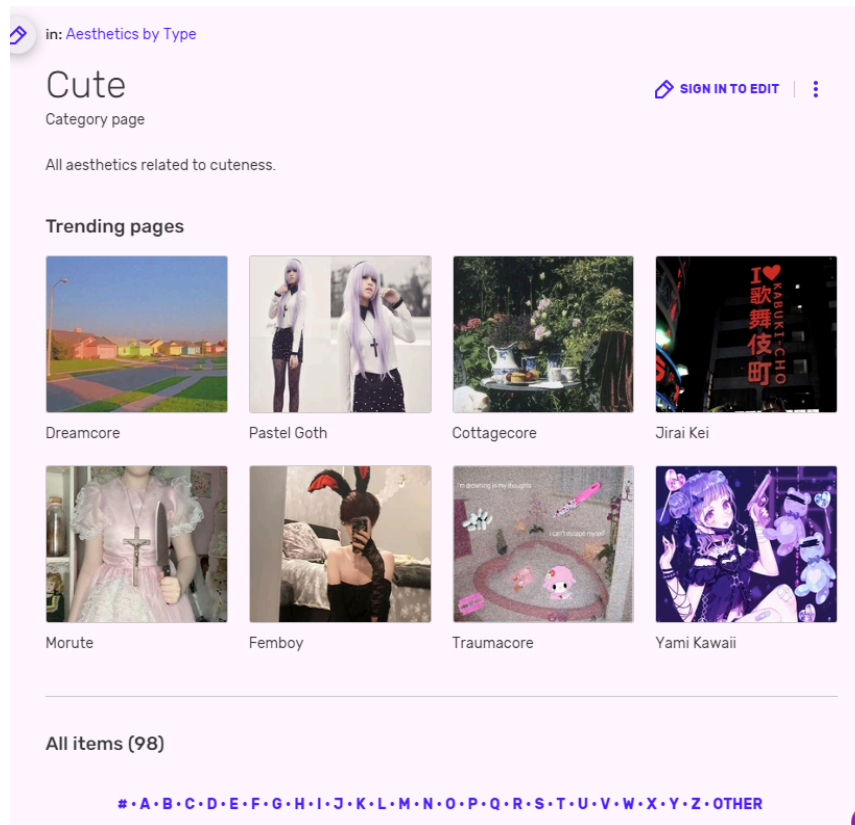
in: Aesthetics by Type

Cute

Category page

SIGN IN TO EDIT

All aesthetics related to cuteness.

Trending pages

I ♥ 歌舞伎町 KABUKI-CHO

Dreamcore

Pastel Goth

Cottagecore

Jirai Kei

i'm drowning in my thoughts

i can't escape myself

Morute

Femboy

Traumacore

Yami Kawaii

All items (98)

# • A • B • C • D • E • F • G • H • I • J • K • L • M • N • O • P • Q • R • S • T • U • V • W • X • Y • Z • OTHER